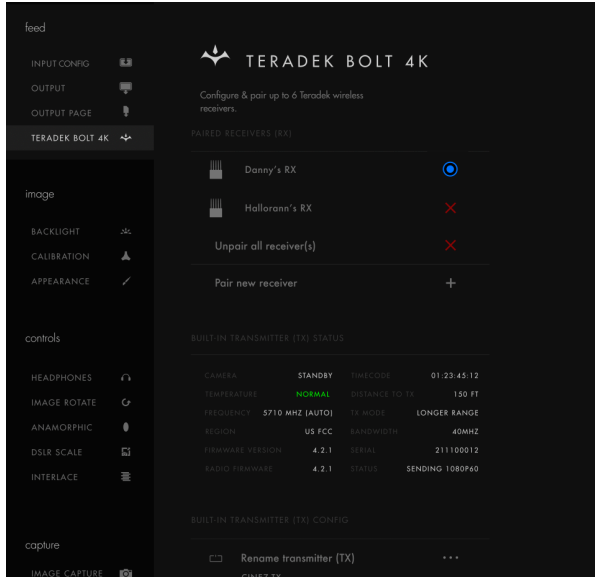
feed

INPUT CONFIG

OUTPUT

OUTPUT PAGE

TERADEK BOLT 4K

image

BACKLIGHT

CALIBRATION

APPEARANCE

controls

HEADPHONES

IMAGE ROTATE

ANAMORPHIC

DSLR SCALE

INTERLACE

capture

IMAGE CAPTURE

TERADEK BOLT 4K

Configure & pair up to 6 Teradek wireless receivers.

PAIRED RECEIVERS (RX)

Danny's RX

Hallorann's RX

Unpair all receiver(s)

Pair new receiver

BUILT-IN TRANSMITTER (TX) STATUS

| | | | |
|---|---|---|---|
| CAMERA | STANDBY | TIMECODE | 01:23:45:12 |
| TEMPERATURE | NORMAL | DISTANCE TO TX | 150 FT |
| FREQUENCY | 5710 MHZ (AUTO) | TX MODE | LONGER RANGE |
| REGION | US FCC | BANDWIDTH | 40MHZ |
| FIRMWARE VERSION | 4.2.1 | SERIAL | 211100012 |
| RADIO FIRMWARE | 4.2.1 | STATUS | SENDING 1080P60 |

BUILT-IN TRANSMITTER (TX) CONFIG

Rename transmitter (TX)

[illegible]